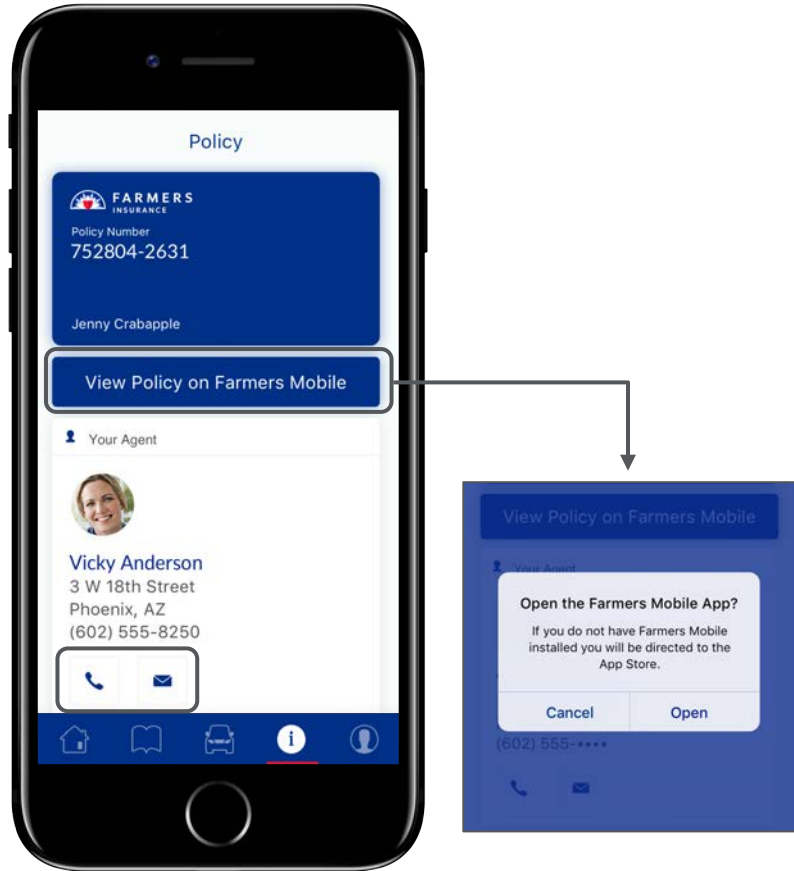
Policy

FARMERS
INSURANCE
Policy Number
752804-2631

Jenny Crabapple

View Policy on Farmers Mobile

Your Agent

Vicky Anderson
3 W 18th Street
Phoenix, AZ
(602) 555-8250

View Policy on Farmers Mobile

Your Agent

Open the Farmers Mobile App?
If you do not have Farmers Mobile installed you will be directed to the App Store.

Cancel
Open

(602) 555-••••